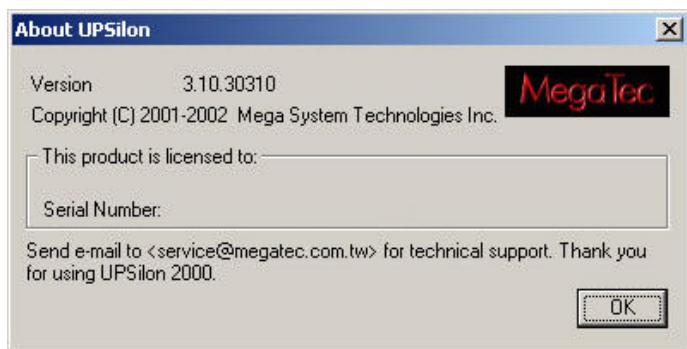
About UPSilon

Version 3.10.30310

Copyright (C) 2001-2002 Mega System Technologies Inc.

MegaTec

This product is licensed to:

Serial Number:

Send e-mail to <service@megatec.com.tw> for technical support. Thank you for using UPSilon 2000.

OK